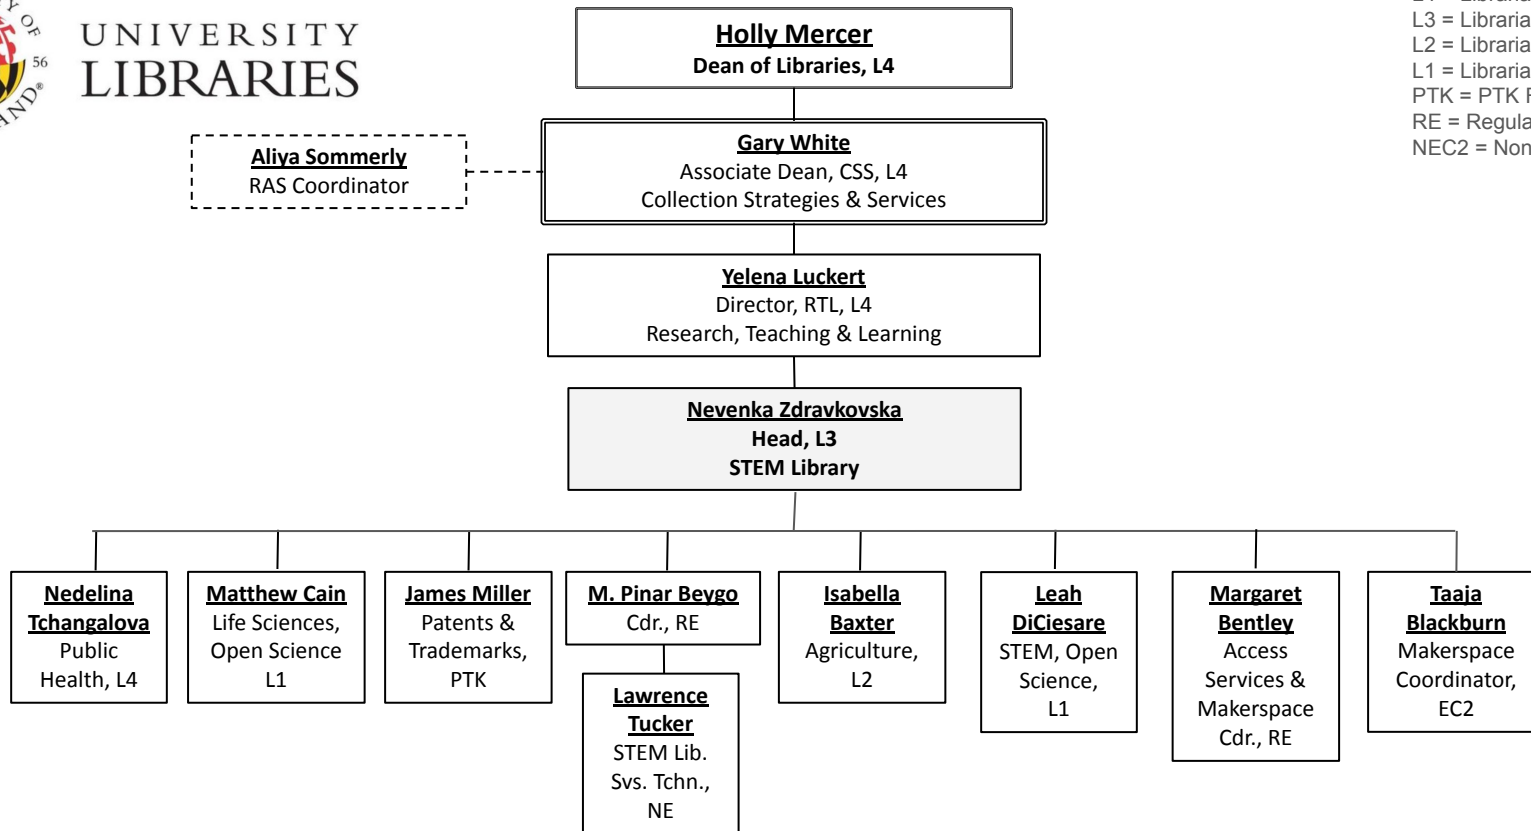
UNIVERSITY LIBRARIES

Holly Mercer
Dean of Libraries, L4

Aliya Sommerly
RAS Coordinator

Gary White
Associate Dean, CSS, L4
Collection Strategies & Services

Yelena Luckert
Director, RTL, L4
Research, Teaching & Learning

Nevenka Zdravkovska
Head, L3
STEM Library

Nedelina Tchangalova
Public Health, L4

Matthew Cain
Life Sciences, Open Science
L1

James Miller
Patents & Trademarks, PTK

M. Pinar Beygo
Cdr., RE

Lawrence Tucker
STEM Lib. Svs. Tchn., NE

Isabella Baxter
Agriculture, L2

Leah DiCiesare
STEM, Open Science, L1

Margaret Bentley
Access Services & Makerspace Cdr., RE

Taaja Blackburn
Makerspace Coordinator, EC2

L3 = Libraria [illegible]
L2 = Libraria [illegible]
L1 = Libraria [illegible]
PTK = PTK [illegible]
RE = Regula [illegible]
NEC2 = Non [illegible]